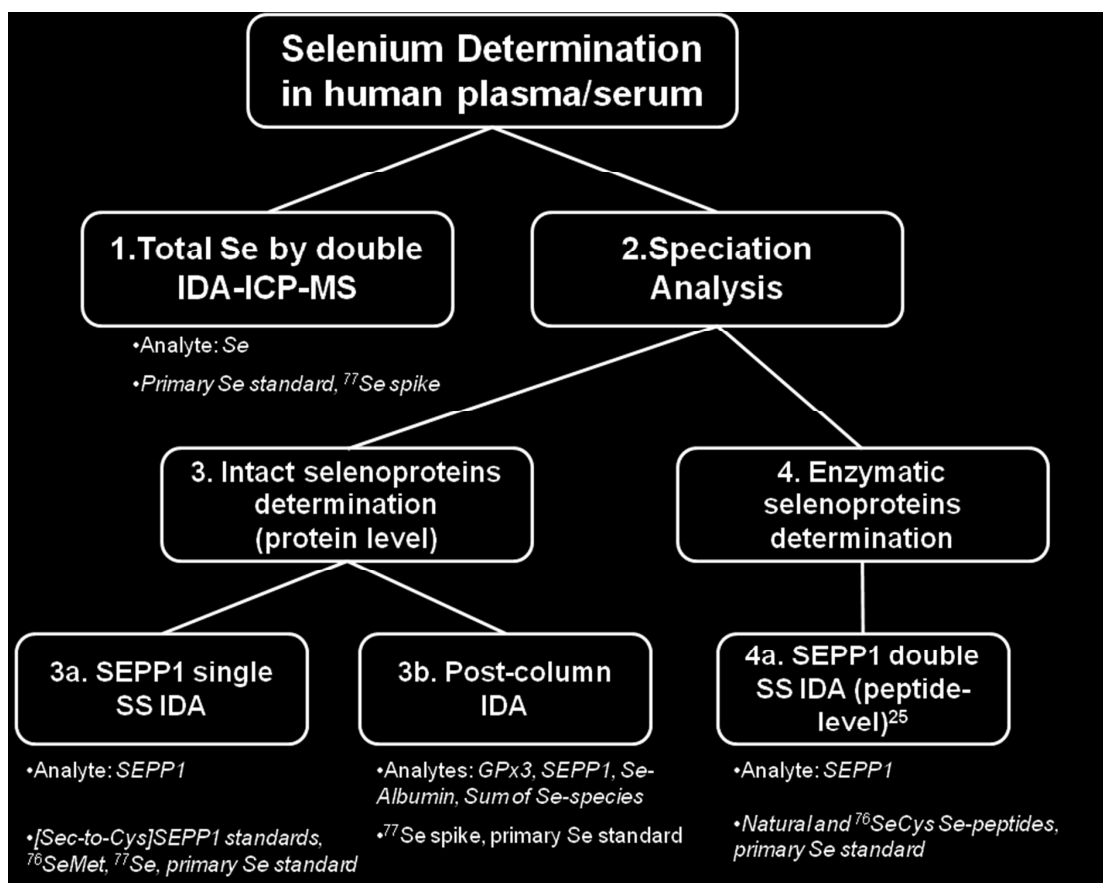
Selenium Determination in human plasma/serum

1.Total Se by double IDA-ICP-MS

•Analyte: Se

•Primary Se standard, $^{77}$Se spike

2.Speciation Analysis

3. Intact selenoproteins determination (protein level)

4. Enzymatic selenoproteins determination

3a. SEPP1 single SS IDA

•Analyte: SEPP1

•[Sec-to-Cys]SEPP1 standards, $^{76}$SeMet, $^{77}$Se, primary Se standard

3b. Post-column IDA

•Analytes: GPx3, SEPP1, Se-Albumin, Sum of Se-species

•$^{77}$Se spike, primary Se standard

4a. SEPP1 double SS IDA (peptide-level)$^{25}$

•Analyte: SEPP1

•Natural and $^{76}$SeCys Se-peptides, primary Se standard